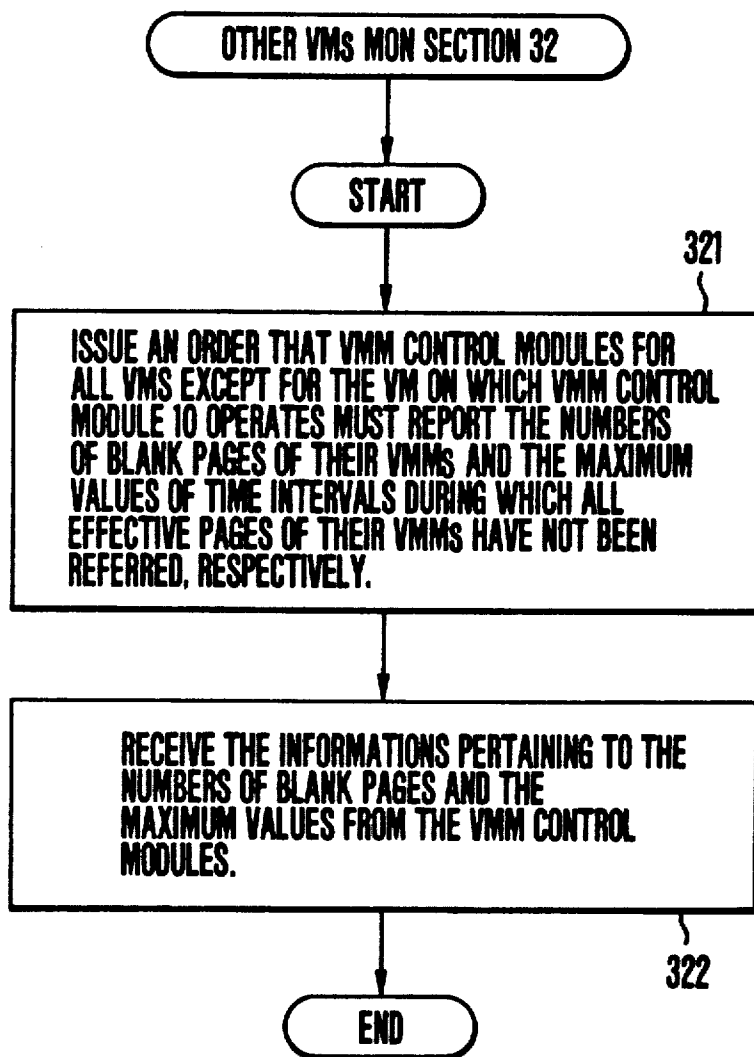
OTHER VMs MON SECTION 32

START

321

ISSUE AN ORDER THAT VMM CONTROL MODULES FOR ALL VMS EXCEPT FOR THE VM ON WHICH VMM CONTROL MODULE 10 OPERATES MUST REPORT THE NUMBERS OF BLANK PAGES OF THEIR VMMs AND THE MAXIMUM VALUES OF TIME INTERVALS DURING WHICH ALL EFFECTIVE PAGES OF THEIR VMMs HAVE NOT BEEN REFERRED, RESPECTIVELY.

RECEIVE THE INFORMATIONS PERTAINING TO THE NUMBERS OF BLANK PAGES AND THE MAXIMUM VALUES FROM THE VMM CONTROL MODULES.

322

END